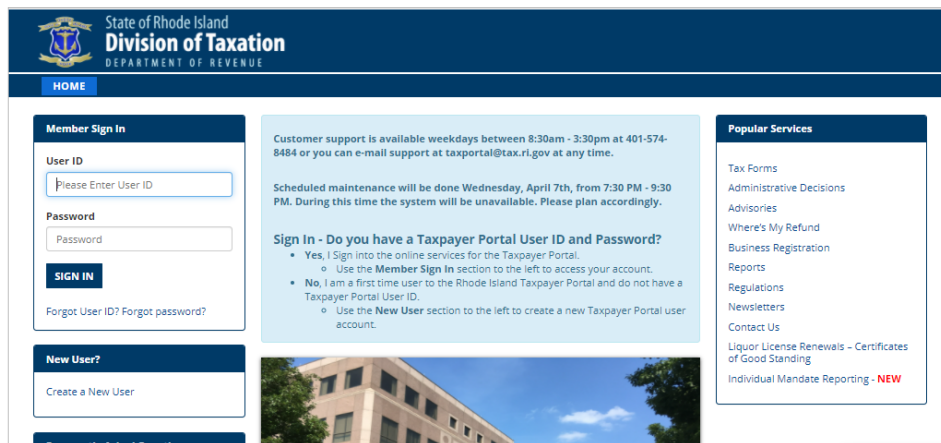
State of Rhode Island
Division of Taxation
DEPARTMENT OF REVENUE

HOME

Member Sign In

User ID

Please Enter User ID

Password

Password

SIGN IN

Forgot User ID? Forgot password?

New User?

Create a New User

Customer support is available weekdays between 8:30am - 3:30pm at 401-574-8484 or you can e-mail support at taxportal@tax.ri.gov at any time.

Scheduled maintenance will be done Wednesday, April 7th, from 7:30 PM - 9:30 PM. During this time the system will be unavailable. Please plan accordingly.

Sign In - Do you have a Taxpayer Portal User ID and Password?

- Yes, I Sign into the online services for the Taxpayer Portal.
  - Use the Member Sign In section to the left to access your account.
- No, I am a first time user to the Rhode Island Taxpayer Portal and do not have a Taxpayer Portal User ID.
  - Use the New User section to the left to create a new Taxpayer Portal user account.

Popular Services

Tax Forms
Administrative Decisions
Advisories
Where's My Refund
Business Registration
Reports
Regulations
Newsletters
Contact Us
Liquor License Renewals – Certificates of Good Standing
Individual Mandate Reporting - NEW